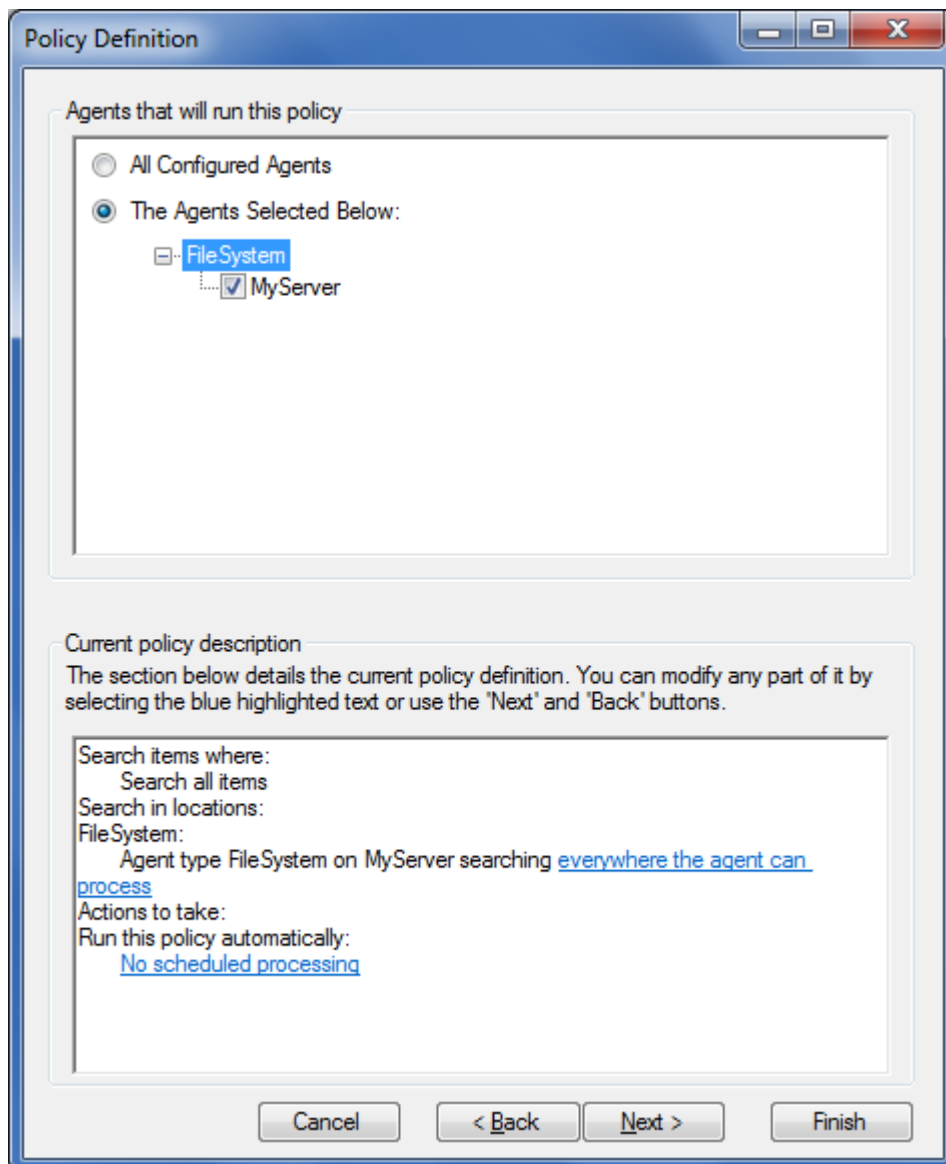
Policy Definition

Agents that will run this policy

All Configured Agents

The Agents Selected Below:

FileSystem

MyServer

Current policy description

The section below details the current policy definition. You can modify any part of it by selecting the blue highlighted text or use the "Next" and "Back" buttons.

Search items where:
Search all items
Search in locations:
FileSystem:
Agent type FileSystem on MyServer searching everywhere the agent can process
Actions to take:
Run this policy automatically:
No scheduled processing

Cancel

< Back

Next >

Finish